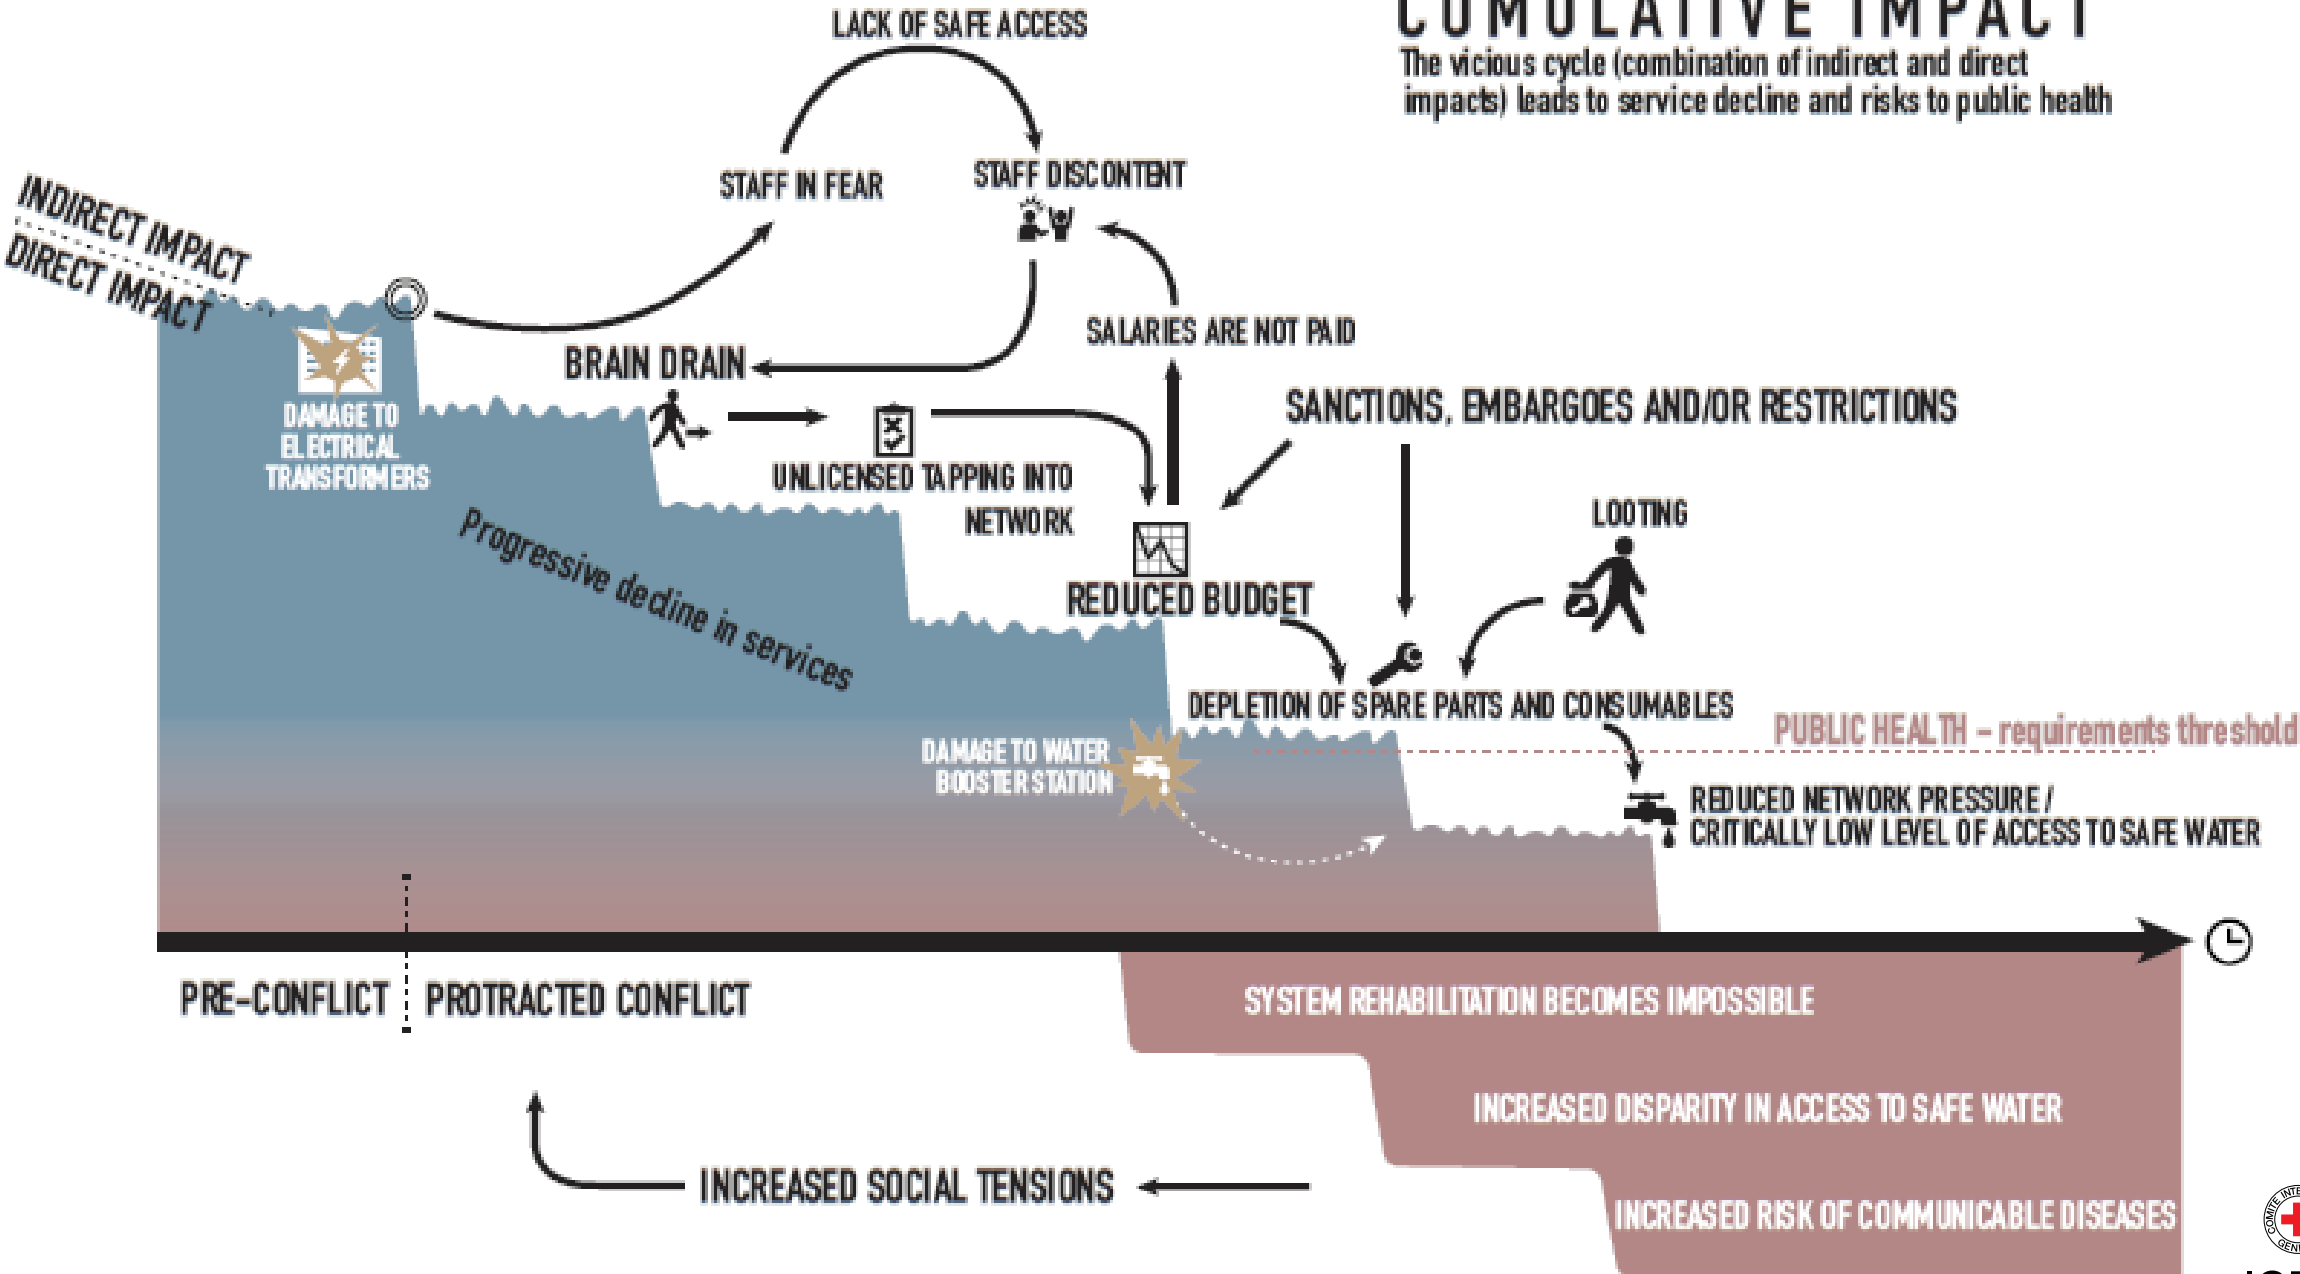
CUMULATIVE IMPACT
The vicious cycle (combination of indirect and direct impacts) leads to service decline and risks to public health

LACK OF SAFE ACCESS

STAFF IN FEAR

STAFF DISCONTENT

INDIRECT IMPACT
DIRECT IMPACT

BRAIN DRAIN

SALARIES ARE NOT PAID

SANCTIONS, EMBARGOES AND/OR RESTRICTIONS

DAMAGE TO ELECTRICAL TRANSFORMERS

UNLICENSED TAPPING INTO NETWORK

Progressive decline in services

LOOTING

REDUCED BUDGET

DEPLETION OF SPARE PARTS AND CONSUMABLES

PUBLIC HEALTH – requirements threshold

DAMAGE TO WATER BOOSTER STATION

REDUCED NETWORK PRESSURE / CRITICALLY LOW LEVEL OF ACCESS TO SAFE WATER

PRE-CONFLICT

PROTRACTED CONFLICT

SYSTEM REHABILITATION BECOMES IMPOSSIBLE

INCREASED DISPARITY IN ACCESS TO SAFE WATER

INCREASED SOCIAL TENSIONS

INCREASED RISK OF COMMUNICABLE DISEASES